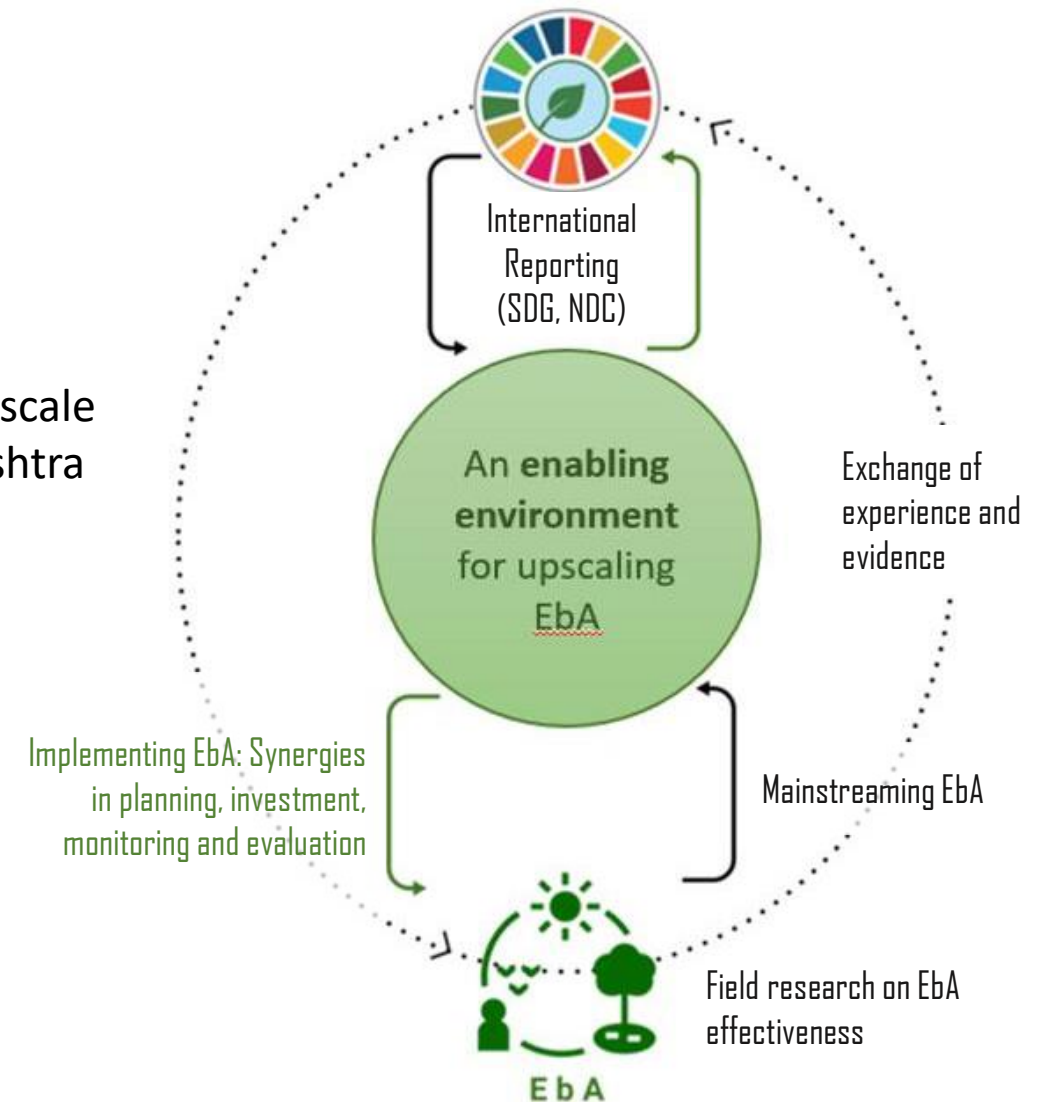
International Reporting (SDG, NDC)

scale
shtra

An **enabling environment** for upscaling EbA

Exchange of experience and evidence

Implementing EbA: Synergies in planning, investment, monitoring and evaluation

Mainstreaming EbA

Field research on EbA effectiveness

EbA